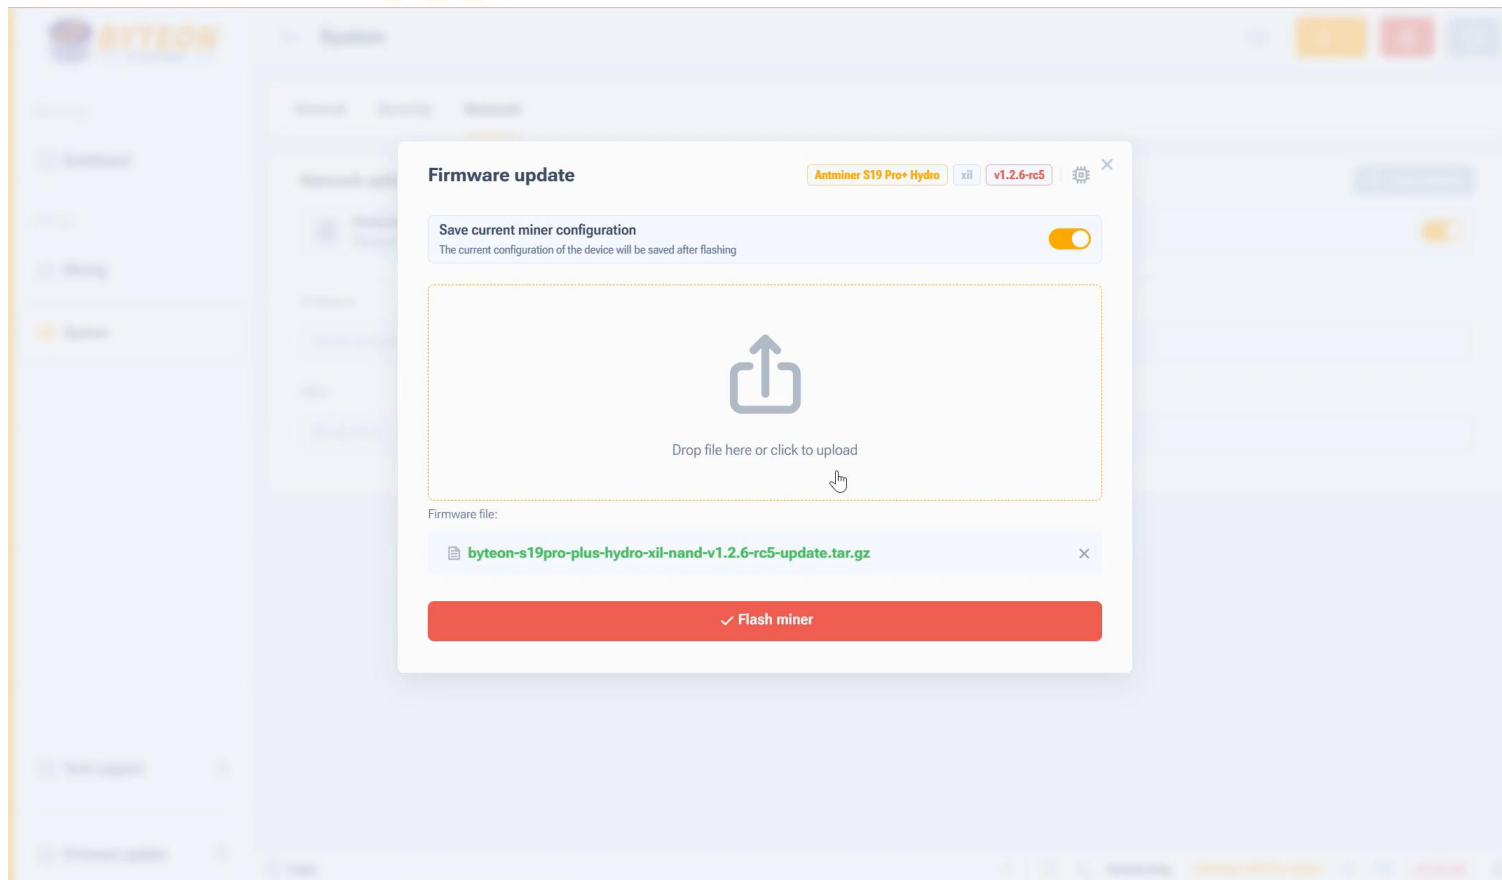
Firmware update

Antminer S19 Pro+ Hydro xil v1.2.6-rc5

Save current miner configuration
The current configuration of the device will be saved after flashing

Drop file here or click to upload

Firmware file:

byteon-s19pro-plus-hydro-xil-nand-v1.2.6-rc5-update.tar.gz

Flash miner